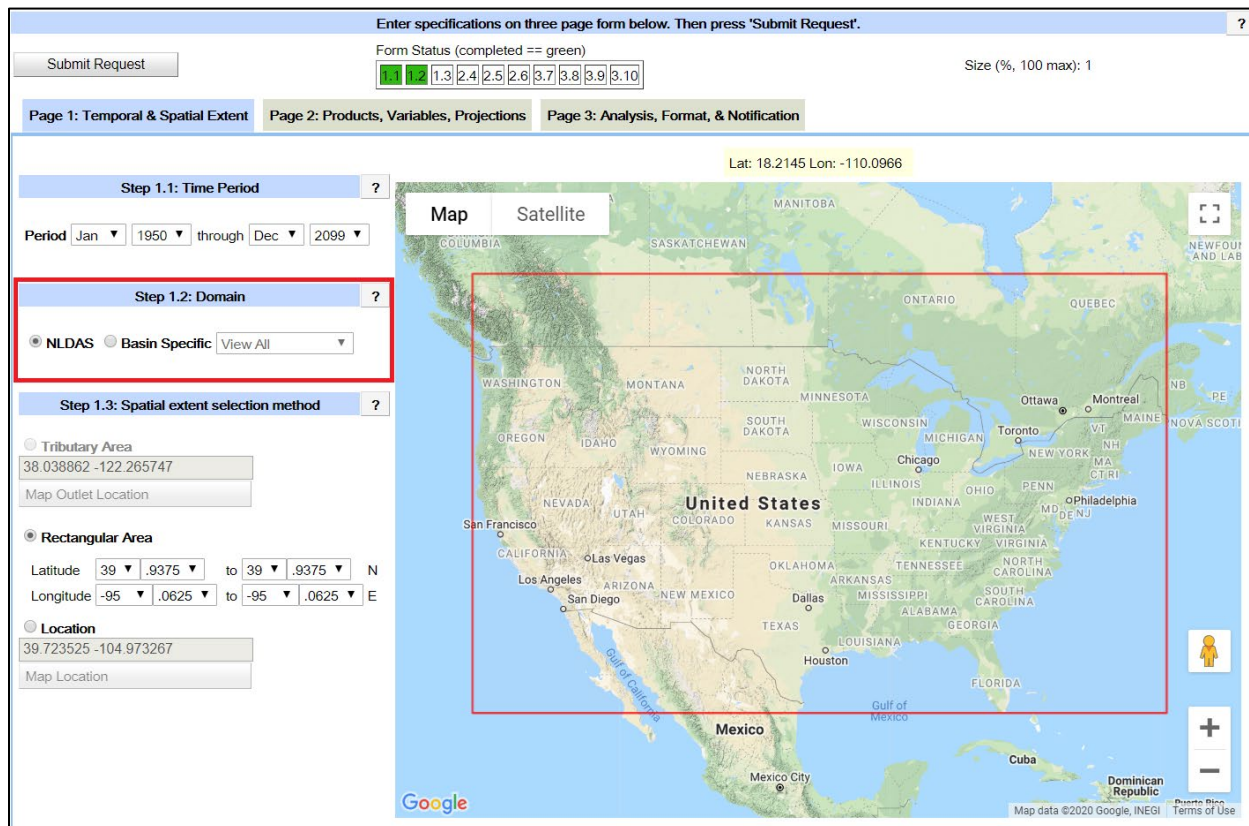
Enter specifications on three page form below. Then press 'Submit Request'. ?

Submit Request

Form Status (completed == green)
1.1 1.2 1.3 2.4 2.5 2.6 3.7 3.8 3.9 3.10

Size (%, 100 max): 1

Page 1: Temporal & Spatial Extent | Page 2: Products, Variables, Projections | Page 3: Analysis, Format, & Notification

Lat: 18.2145 Lon: -110.0966

Step 1.1: Time Period ?

Period Jan 1950 through Dec 2099

Step 1.2: Domain ?

NLDAS Basin Specific View All

Step 1.3: Spatial extent selection method ?

Tributary Area
38.038862 -122.265747
Map Outlet Location

Rectangular Area

Latitude 39 .9375 to 39 .9375 N
Longitude -95 .0625 to -95 .0625 E

Location
39.723525 -104.973267
Map Location

Map Satellite

MANITOBA COLUMBIA SASKATCHEWAN NEWFOUN AND LAB ONTARIO QUEBEC WASHINGTON MONTANA NORTH DAKOTA MINNESOTA NB PE Ottawa Montreal MAINE NOVA SCOTI OREGON IDAHO SOUTH DAKOTA WISCONSIN MICHIGAN Toronto VT NH WYOMING NEW YORK MA CT RI Chicago IOWA NEBRASKA ILLINOIS OHIO PENN NEVADA UTAH United States INDIANA MD DE NJ Philadelphia San Francisco COLORADO KANSAS MISSOURI WEST VIRGINIA VIRGINIA KENTUCKY CALIFORNIA Las Vegas NORTH CAROLINA OKLAHOMA TENNESSEE Los Angeles ARIZONA ARKANSAS SOUTH CAROLINA San Diego NEW MEXICO Dallas MISSISSIPPI ALABAMA GEORGIA TEXAS LOUISIANA Houston Gulf of California FLORIDA Gulf of Mexico Mexico Cuba Mexico City Dominican Republic Puerto Rico

Google Map data ©2020 Google, INEGI Terms of Use